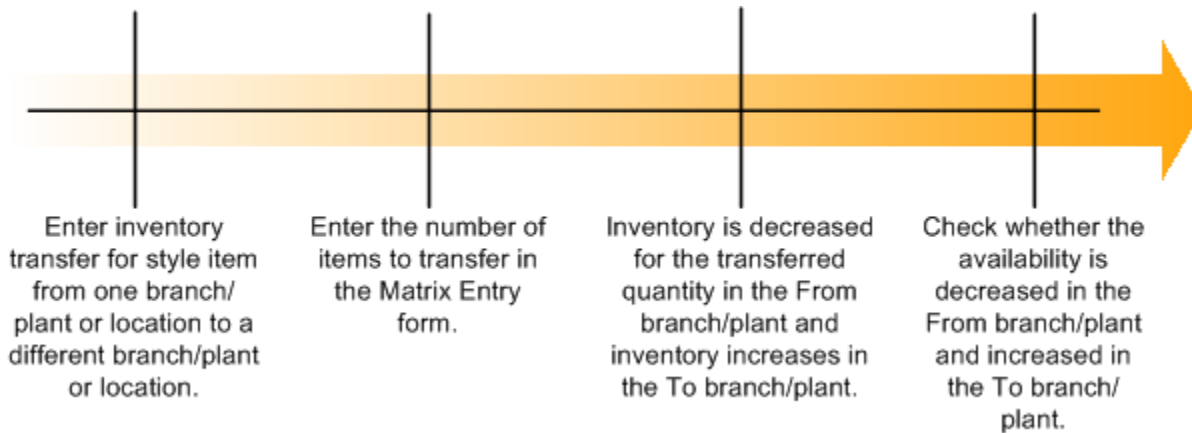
Enter inventory transfer for style item from one branch/plant or location to a different branch/plant or location.

Enter the number of items to transfer in the Matrix Entry form.

Inventory is decreased for the transferred quantity in the From branch/plant and inventory increases in the To branch/plant.

Check whether the availability is decreased in the From branch/plant and increased in the To branch/plant.